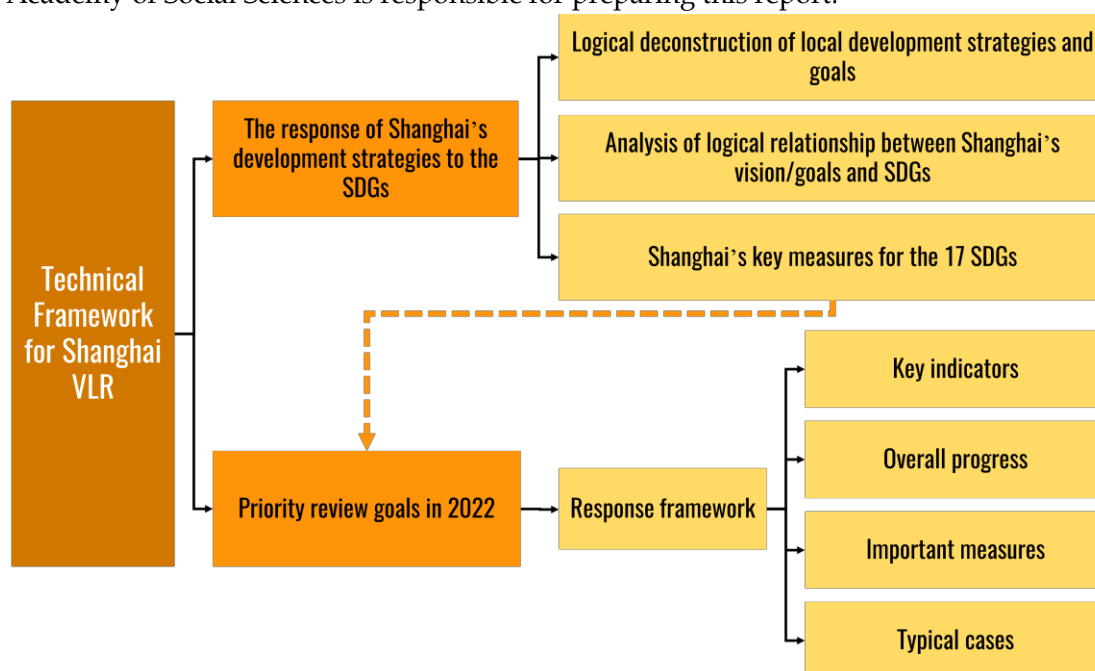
Academy of Social Sciences is responsible for preparing this report.

Technical Framework for Shanghai VLR

The response of Shanghai's development strategies to the SDGs

Logical deconstruction of local development strategies and goals

Analysis of logical relationship between Shanghai's vision/goals and SDGs

Shanghai's key measures for the 17 SDGs

Priority review goals in 2022

Response framework

Key indicators

Overall progress

Important measures

Typical cases